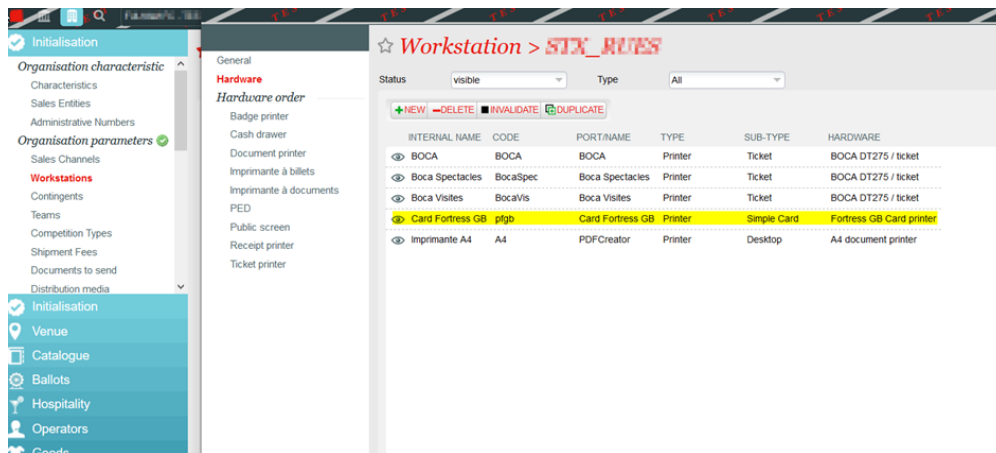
Initialisation
Organisation characteristic
Characteristics
Sales Entities
Administrative Numbers
Organisation parameters
Sales Channels
Workstations
Contingents
Teams
Competition Types
Shipment Fees
Documents to send
Distribution media
Initialisation
Venue
Catalogue
Ballots
Hospitality
Operators
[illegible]

General
Hardware
Hardware order
Badge printer
Cash drawer
Document printer
Imprimante à billets
Imprimante à documents
PED
Public screen
Receipt printer
Ticket printer

Workstation > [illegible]

Status visible Type All

+NEW −DELETE INVALIDATE DUPLICATE

| INTERNAL NAME | CODE | PORT/NAME | TYPE | SUB-TYPE | HARDWARE |
|---|---|---|---|---|---|
| BOCA | BOCA | BOCA | Printer | Ticket | BOCA DT275 / ticket |
| Boca Spectacles | BocaSpec | Boca Spectacles | Printer | Ticket | BOCA DT275 / ticket |
| Boca Visites | BocaVis | Boca Visites | Printer | Ticket | BOCA DT275 / ticket |
| Card Fortress GB | pfgb | Card Fortress GB | Printer | Simple Card | Fortress GB Card printer |
| Imprimante A4 | A4 | PDFCreator | Printer | Desktop | A4 document printer |